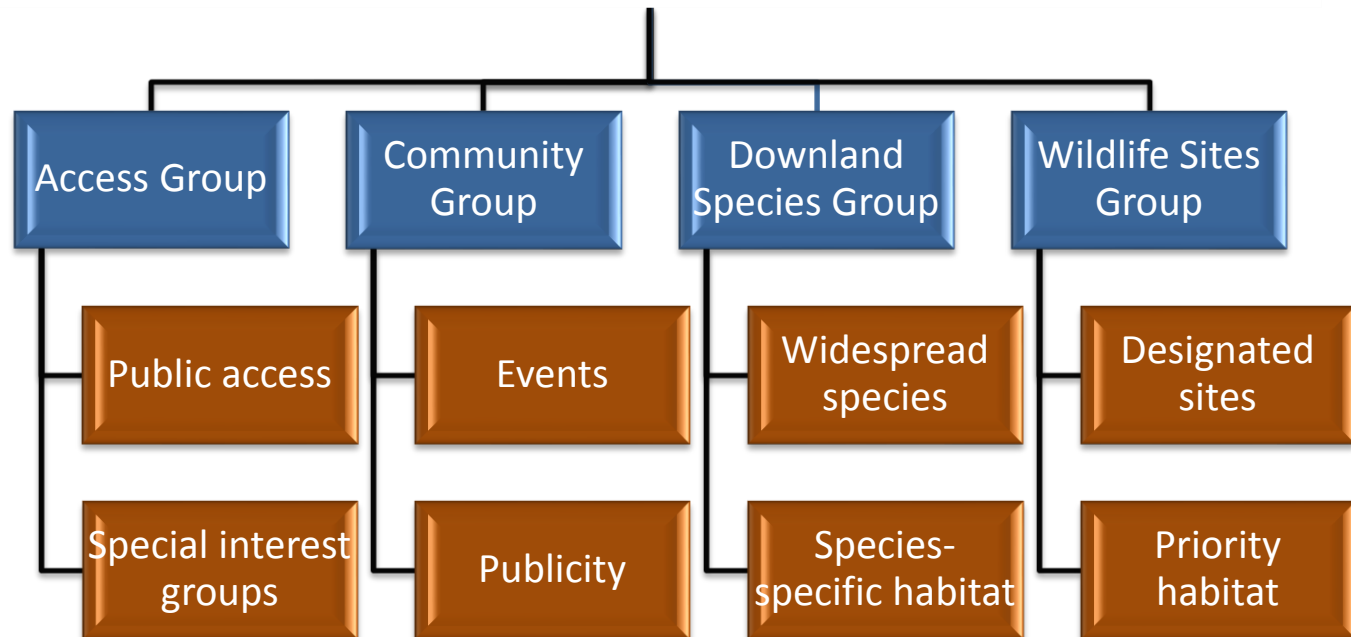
Access Group

Public access

Special interest groups

Community Group

Events

Publicity

Downland Species Group

Widespread species

Species-specific habitat

Wildlife Sites Group

Designated sites

Priority habitat